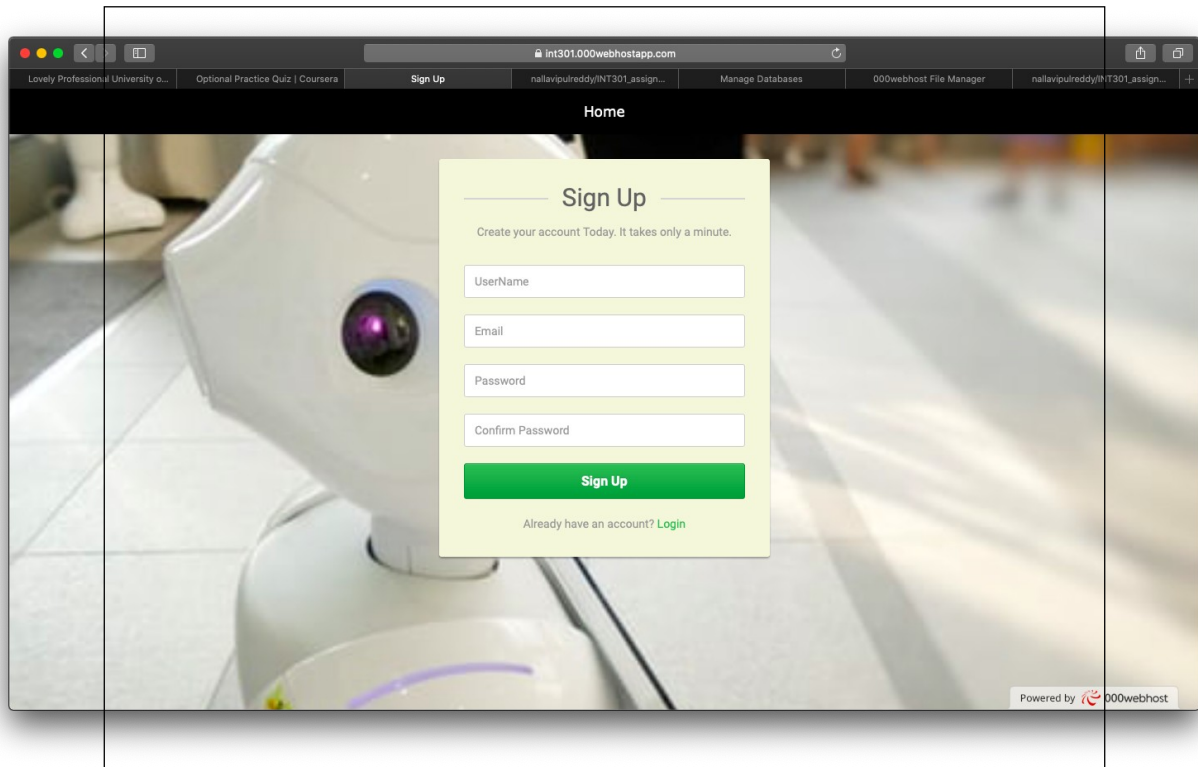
int301.000webhostapp.com

Lovely Professional University o...
Optional Practice Quiz | Coursera
Sign Up
nallavipulreddy/INT301_assign...
Manage Databases
000webhost File Manager
nallavipulreddy/INT301_assign...

Home

Sign Up

Create your account Today. It takes only a minute.

UserName

Email

Password

Confirm Password

Sign Up

Already have an account? Login

Powered by 000webhost